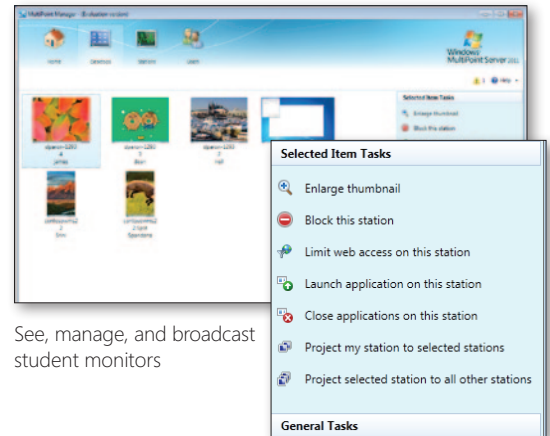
MultiPoint Manager - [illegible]

Home

Desktops

Stations

Users

Windows MultiPoint Server 2011

Help

Selected Item Tasks

Enlarge thumbnail

Block this station

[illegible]

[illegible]

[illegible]

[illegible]

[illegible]

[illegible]

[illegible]

Selected Item Tasks

Enlarge thumbnail

Block this station

Limit web access on this station

Launch application on this station

Close applications on this station

Project my station to selected stations

Project selected station to all other stations

General Tasks

See, manage, and broadcast student monitors